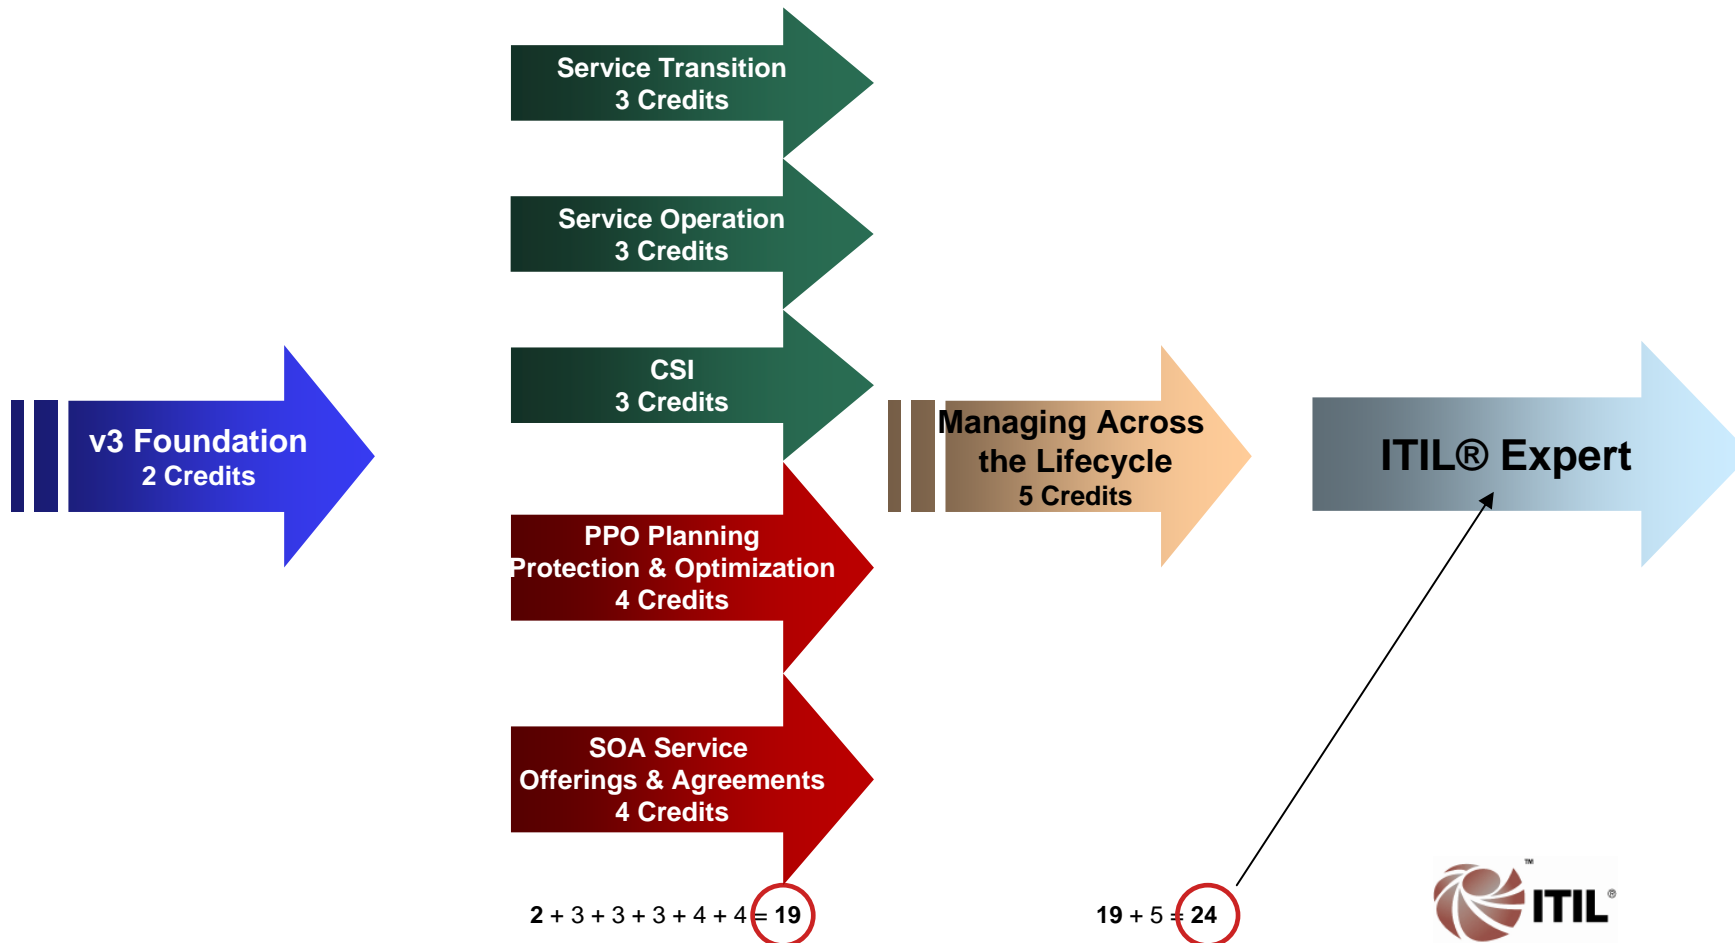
Service Transition
3 Credits

Service Operation
3 Credits

CSI
3 Credits

v3 Foundation
2 Credits

Managing Across the Lifecycle
5 Credits

ITIL® Expert

PPO Planning Protection & Optimization
4 Credits

SOA Service Offerings & Agreements
4 Credits

2 + 3 + 3 + 3 + 4 + 4 = 19

19 + 5 = 24

ITIL®